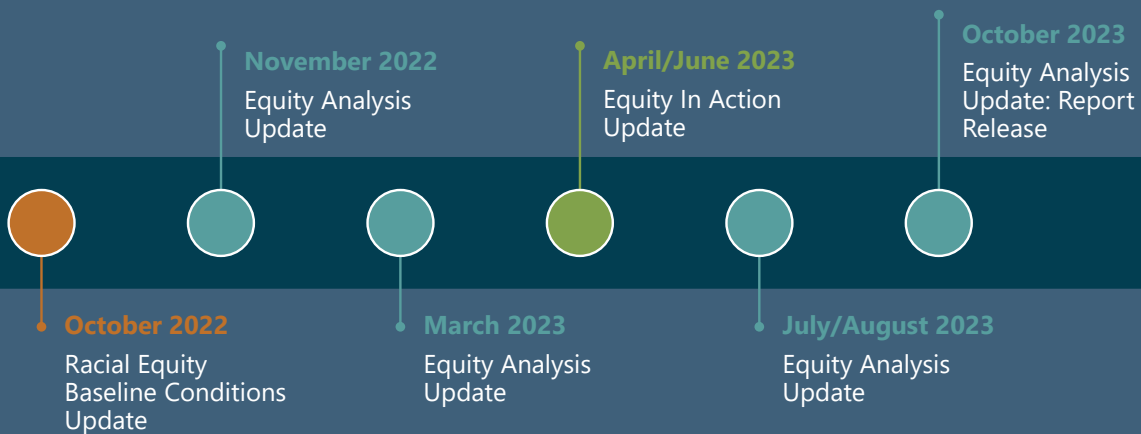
October 2022
Racial Equity Baseline Conditions Update

November 2022
Equity Analysis Update

March 2023
Equity Analysis Update

April/June 2023
Equity In Action Update

July/August 2023
Equity Analysis Update

October 2023
Equity Analysis Update: Report Release